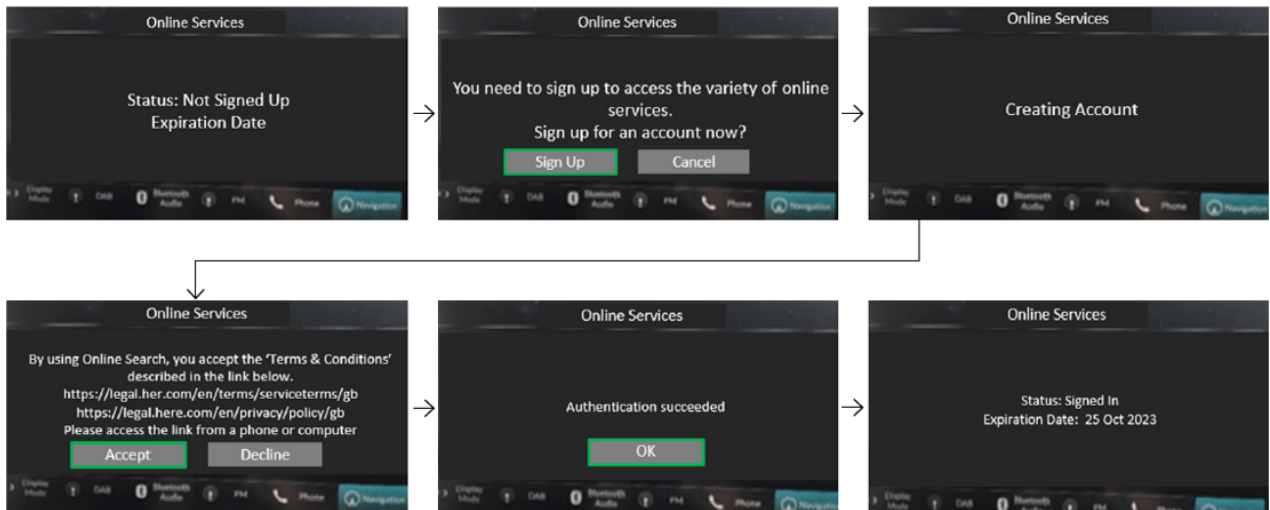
Online Services

Status: Not Signed Up
Expiration Date

Display Mode DAB Bluetooth Audio FM Phone Navigation

Online Services

You need to sign up to access the variety of online services.
Sign up for an account now?

Sign Up Cancel

Display Mode DAB Bluetooth Audio FM Phone Navigation

Online Services

Creating Account

Display Mode DAB Bluetooth Audio FM Phone Navigation

Online Services

By using Online Search, you accept the 'Terms & Conditions' described in the link below.
https://legal.her.com/en/terms/serviceterms/gb
https://legal.here.com/en/privacy/policy/gb
Please access the link from a phone or computer

Accept Decline

Display Mode DAB Bluetooth Audio FM Phone Navigation

Online Services

Authentication succeeded

OK

Display Mode DAB Bluetooth Audio

Online Services

Status: Signed In
Expiration Date: 25 Oct 2023

Display Mode DAB Bluetooth Audio